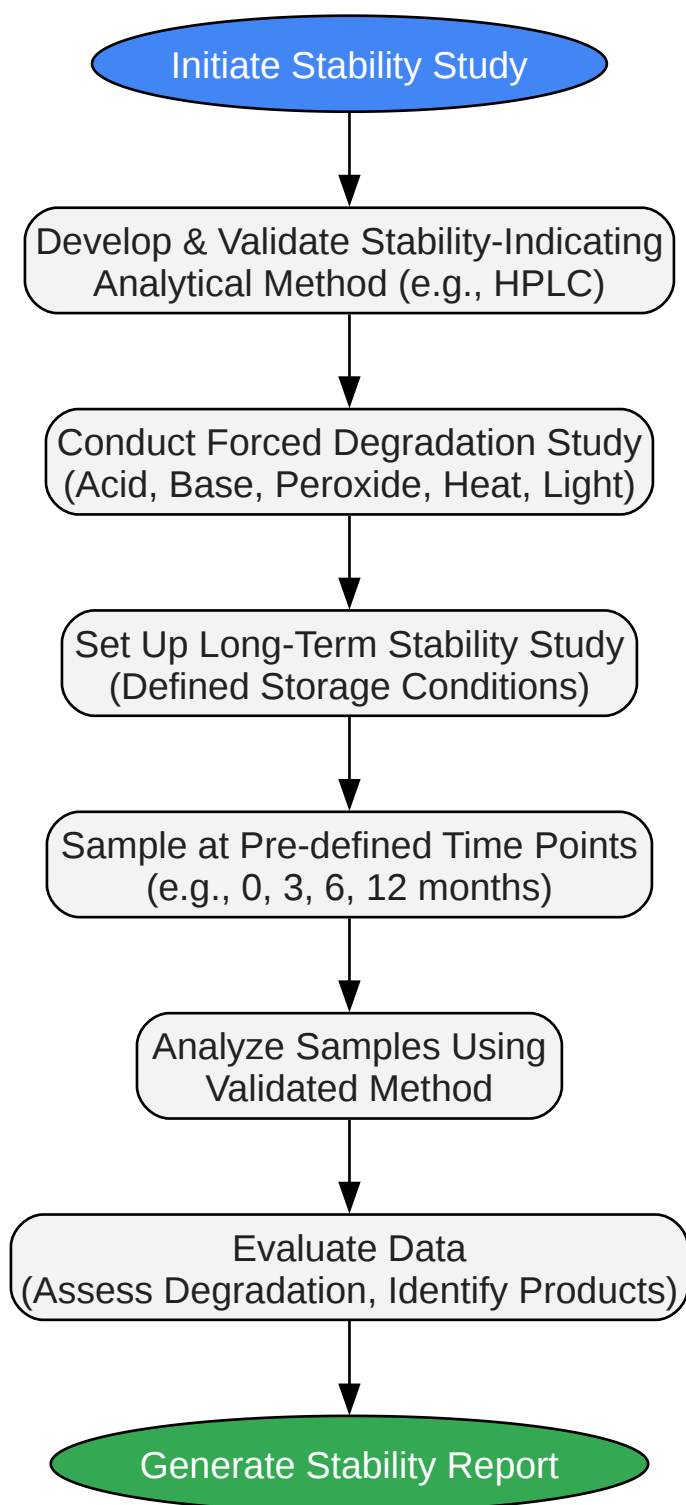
Initiate Stability Study

Develop & Validate Stability-Indicating Analytical Method (e.g., HPLC)

Conduct Forced Degradation Study (Acid, Base, Peroxide, Heat, Light)

Set Up Long-Term Stability Study (Defined Storage Conditions)

Sample at Pre-defined Time Points (e.g., 0, 3, 6, 12 months)

Analyze Samples Using Validated Method

Evaluate Data (Assess Degradation, Identify Products)

Generate Stability Report